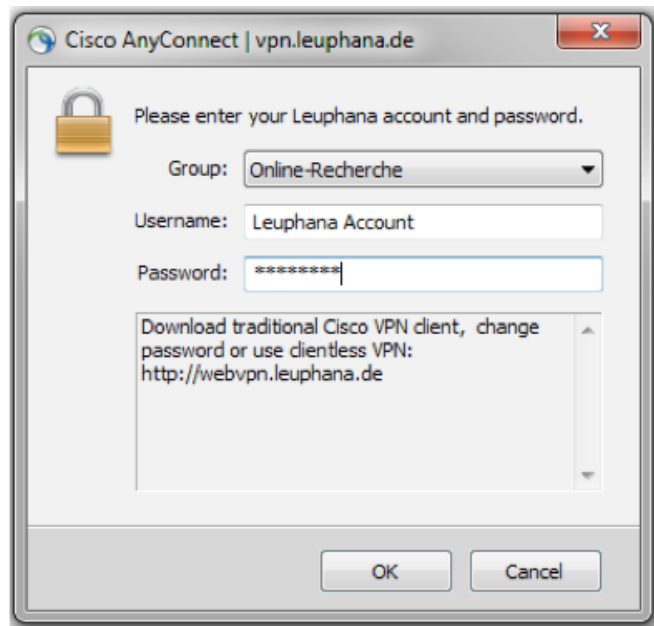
Cisco AnyConnect | vpn.leuphana.de

Please enter your Leuphana account and password.

Group: Online-Recherche

Username: Leuphana Account

Password: ********

Download traditional Cisco VPN client, change password or use clientless VPN: http://webvpn.leuphana.de

OK

Cancel